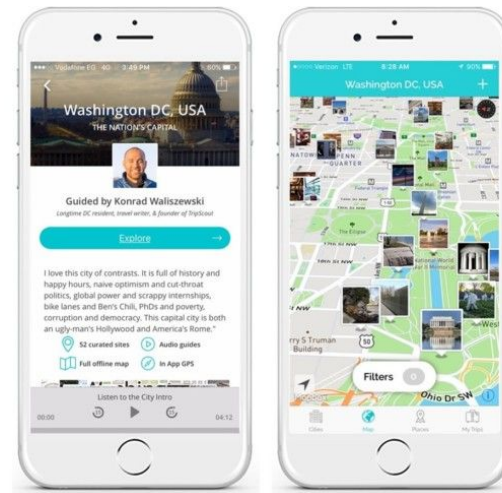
Vodafone EG 4G 3:49 PM 60%

Washington DC, USA

THE NATION'S CAPITAL

Guided by Konrad Waliszewski

Longtime DC resident, travel writer, & founder of TripScout

Explore

I love this city of contrasts. It is full of history and happy hours, naive optimism and cut-throat politics, global power and scrappy internships, bike lanes and Ben's Chili, PhDs and poverty, corruption and democracy. This capital city is both an ugly-man's Hollywood and America's Rome."

52 curated sites

Audio guides

Full offline map

In App GPS

Listen to the City Intro

00:00

04:12

Verizon LTE 8:28 AM 90%

Washington DC, USA

PENN QUARTER

The Ellipse

S Truman Building

50

West

Ohio Dr SW

Filters

Cities

Map

Places

My Trips